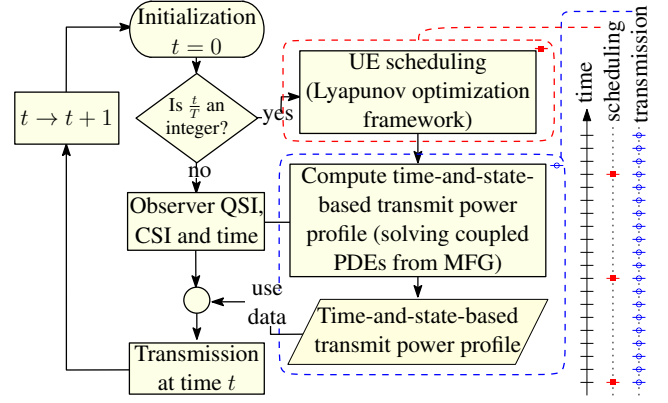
Initialization
$t = 0$

$t \to t + 1$

Is $\frac{t}{T}$ an integer?

yes

no

UE scheduling (Lyapunov optimization framework)

Compute time-and-state-based transmit power profile (solving coupled PDEs from MFG)

Observer QSI, CSI and time

use data

Time-and-state-based transmit power profile

Transmission at time $t$

time

scheduling

transmission